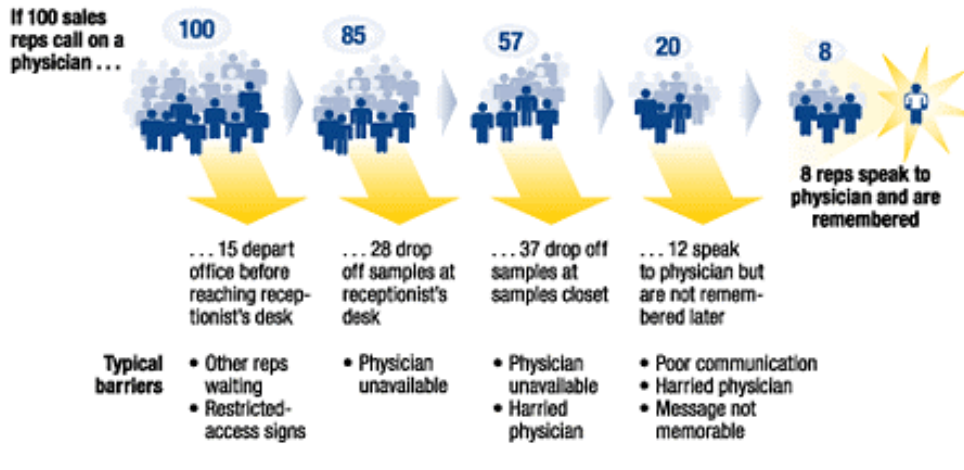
If 100 sales reps call on a physician . . .

100

85

57

20

8

8 reps speak to physician and are remembered

. . . 15 depart office before reaching receptionist's desk

. . . 28 drop off samples at receptionist's desk

. . . 37 drop off samples at samples closet

. . . 12 speak to physician but are not remembered later

Typical barriers

• Other reps waiting
• Restricted-access signs

• Physician unavailable

• Physician unavailable
• Harried physician

• Poor communication
• Harried physician
• Message not memorable